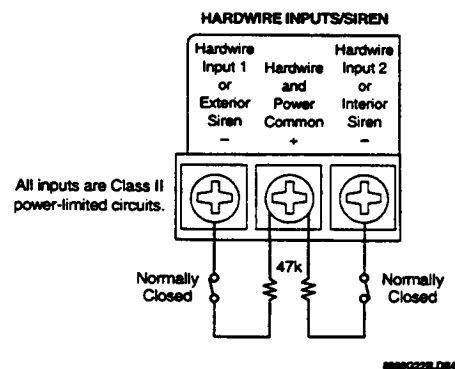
HARDWIRE INPUTS/SIREN

Hardwire Input 1 or Exterior Siren –

Hardwire and Power Common +

Hardwire Input 2 or Interior Siren –

All inputs are Class II power-limited circuits.

Normally Closed

47k

Normally Closed

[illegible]